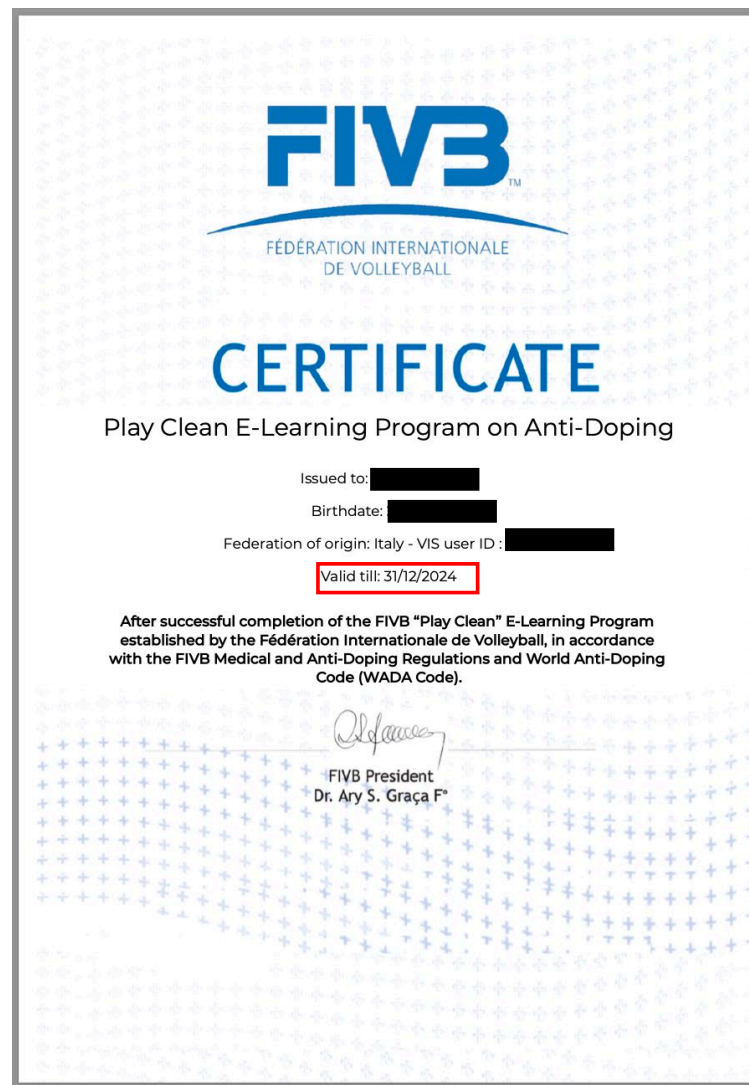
FIVB™

FÉDÉRATION INTERNATIONALE DE VOLLEYBALL

CERTIFICATE

Play Clean E-Learning Program on Anti-Doping

Issued to: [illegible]

Birthdate: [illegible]

Federation of origin: Italy - VIS user ID : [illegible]

Valid till: 31/12/2024

After successful completion of the FIVB "Play Clean" E-Learning Program established by the Fédération Internationale de Volleyball, in accordance with the FIVB Medical and Anti-Doping Regulations and World Anti-Doping Code (WADA Code).

FIVB President
Dr. Ary S. Graça F°